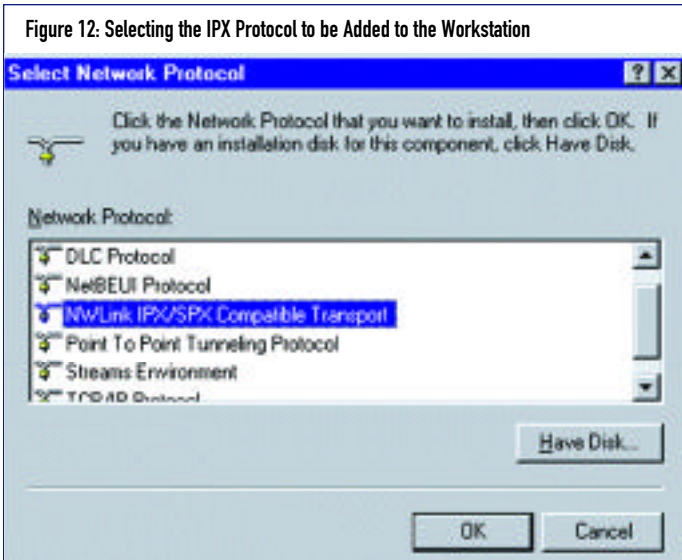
Figure 12: Selecting the IPX Protocol to be Added to the Workstation

Select Network Protocol

? X

Click the Network Protocol that you want to install, then click OK. If you have an installation disk for this component, click Have Disk.

Network Protocol:

DLC Protocol
NetBEUI Protocol
NWLink IPX/SPX Compatible Transport
Point To Point Tunneling Protocol
Streams Environment
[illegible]

Have Disk...

OK

Cancel